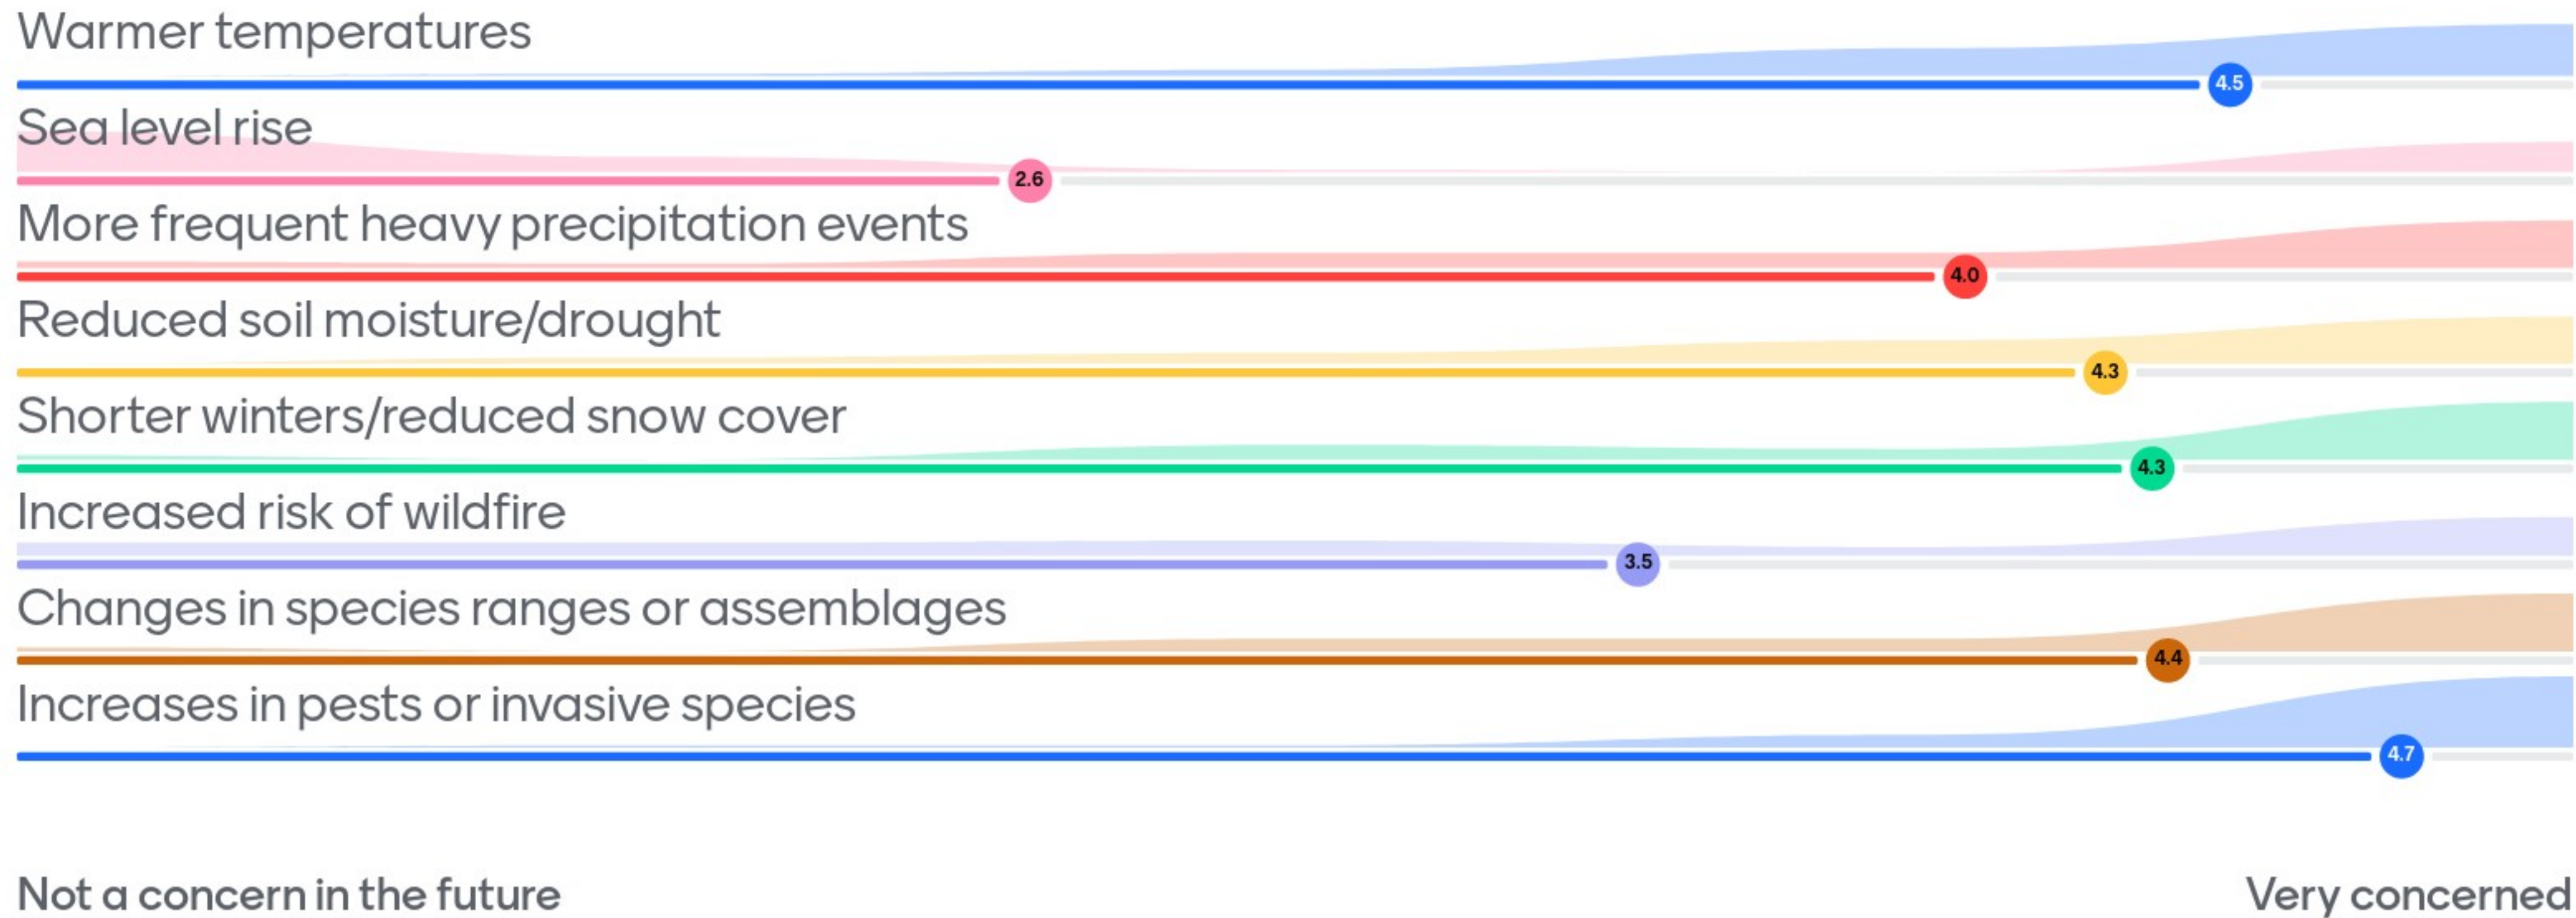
Warmer temperatures
4.5
Sea level rise
2.6
More frequent heavy precipitation events
4.0
Reduced soil moisture/drought
4.3
Shorter winters/reduced snow cover
4.3
Increased risk of wildfire
3.5
Changes in species ranges or assemblages
4.4
Increases in pests or invasive species
4.7

Not a concern in the future
Very concerned